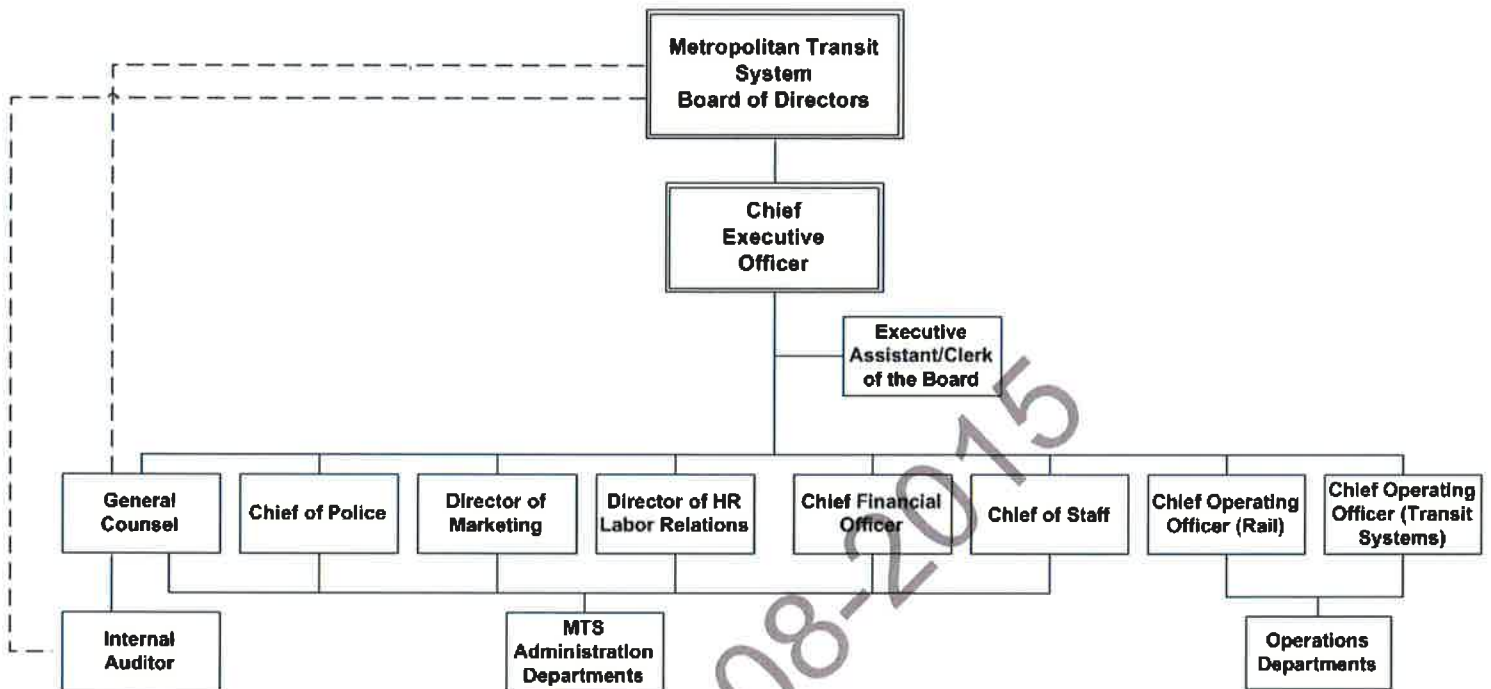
Metropolitan Transit System Board of Directors

Chief Executive Officer

Executive Assistant/Clerk of the Board

General Counsel

Chief of Police

Director of Marketing

Director of HR Labor Relations

Chief Financial Officer

Chief of Staff

Chief Operating Officer (Rail)

Chief Operating Officer (Transit Systems)

Internal Auditor

MTS Administration Departments

Operations Departments

08-2015